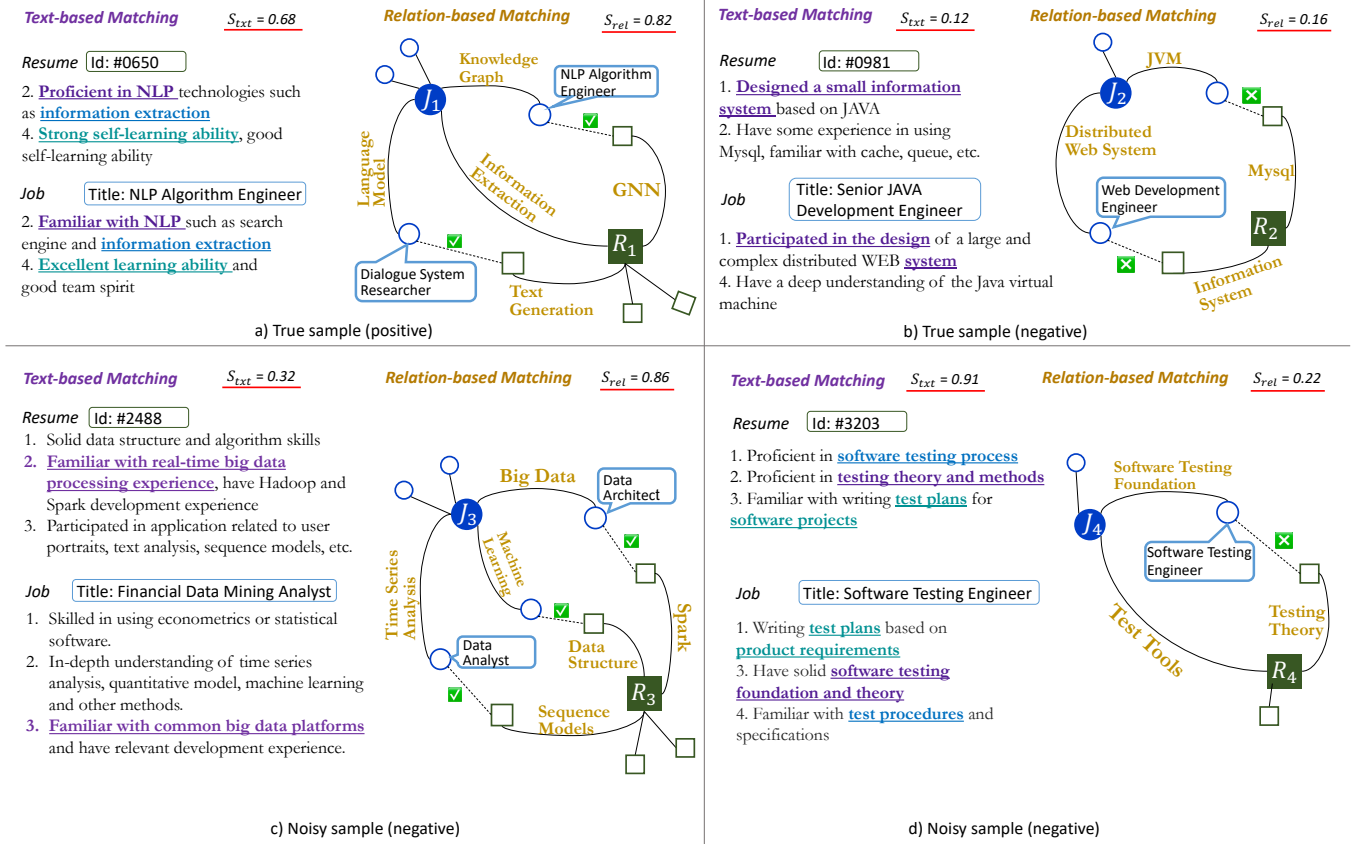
Text-based Matching $S_{txt}$ = 0.68

Relation-based Matching $S_{rel}$ = 0.82

Resume Id: #0650

2. Proficient in NLP technologies such as information extraction
4. Strong self-learning ability, good self-learning ability

Job Title: NLP Algorithm Engineer

2. Familiar with NLP such as search engine and information extraction
4. Excellent learning ability and good team spirit

Knowledge Graph
$J_1$
NLP Algorithm Engineer
Language Model
Information Extraction
GNN
$R_1$
Dialogue System Researcher
Text Generation

a) True sample (positive)

Text-based Matching $S_{txt}$ = 0.12

Relation-based Matching $S_{rel}$ = 0.16

Resume Id: #0981

1. Designed a small information system based on JAVA
2. Have some experience in using Mysql, familiar with cache, queue, etc.

Job Title: Senior JAVA Development Engineer

1. Participated in the design of a large and complex distributed WEB system
4. Have a deep understanding of the Java virtual machine

JVM
$J_2$
Distributed Web System
Mysql
Web Development Engineer
$R_2$
Information System

b) True sample (negative)

Text-based Matching $S_{txt}$ = 0.32

Relation-based Matching $S_{rel}$ = 0.86

Resume Id: #2488

1. Solid data structure and algorithm skills
2. Familiar with real-time big data processing experience, have Hadoop and Spark development experience
3. Participated in application related to user portraits, text analysis, sequence models, etc.

Job Title: Financial Data Mining Analyst

1. Skilled in using econometrics or statistical software.
2. In-depth understanding of time series analysis, quantitative model, machine learning and other methods.
3. Familiar with common big data platforms and have relevant development experience.

Big Data
Data Architect
$J_3$
Machine Learning
Time Series Analysis
Spark
Data Analyst
Data Structure
$R_3$
Sequence Models

c) Noisy sample (negative)

Text-based Matching $S_{txt}$ = 0.91

Relation-based Matching $S_{rel}$ = 0.22

Resume Id: #3203

1. Proficient in software testing process
2. Proficient in testing theory and methods
3. Familiar with writing test plans for software projects

Job Title: Software Testing Engineer

1. Writing test plans based on product requirements
3. Have solid software testing foundation and theory
4. Familiar with test procedures and specifications

Software Testing Foundation
$J_4$
Software Testing Engineer
Testing Theory
Test Tools
$R_4$

d) Noisy sample (negative)